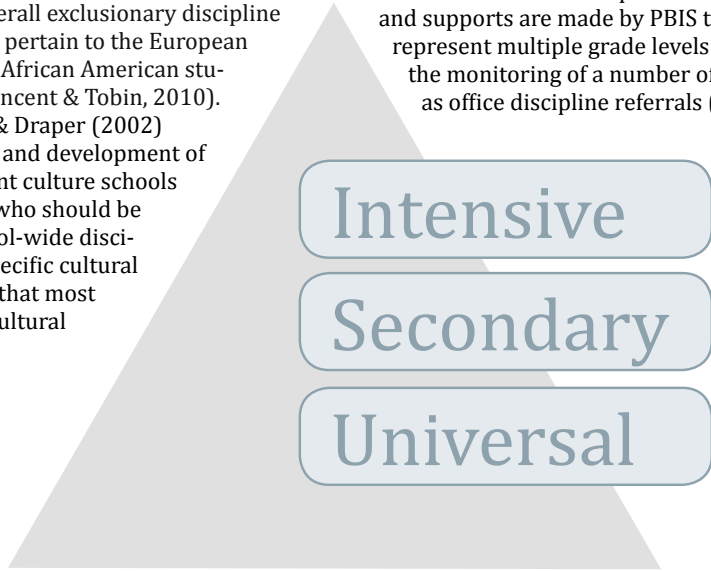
erall exclusionary discipline pertain to the European African American students (Vincent & Tobin, 2010). & Draper (2002) and development of nt culture schools who should be ol-wide disciecific cultural that most ultural

and supports are made by PBIS t represent multiple grade levels the monitoring of a number of as office discipline referrals (

Intensive

Secondary

Universal